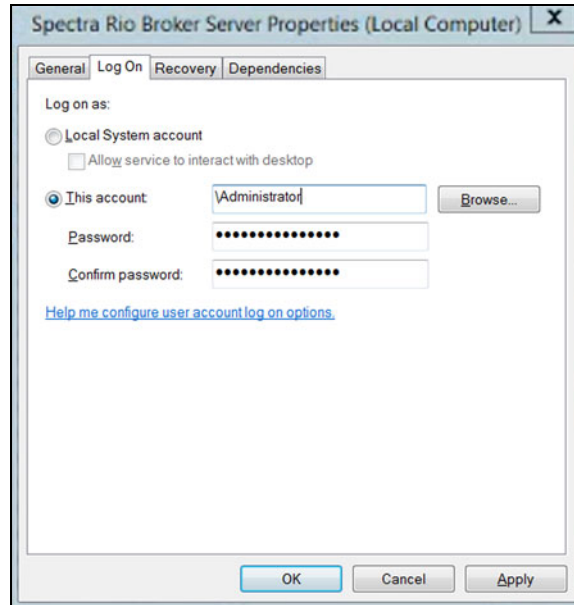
Spectra Rio Broker Server Properties (Local Computer) X

General Log On Recovery Dependencies

Log on as:

Local System account

Allow service to interact with desktop

This account: \Administrator Browse...

Password: •••••••••••••••

Confirm password: •••••••••••••••

Help me configure user account log on options.

OK Cancel Apply